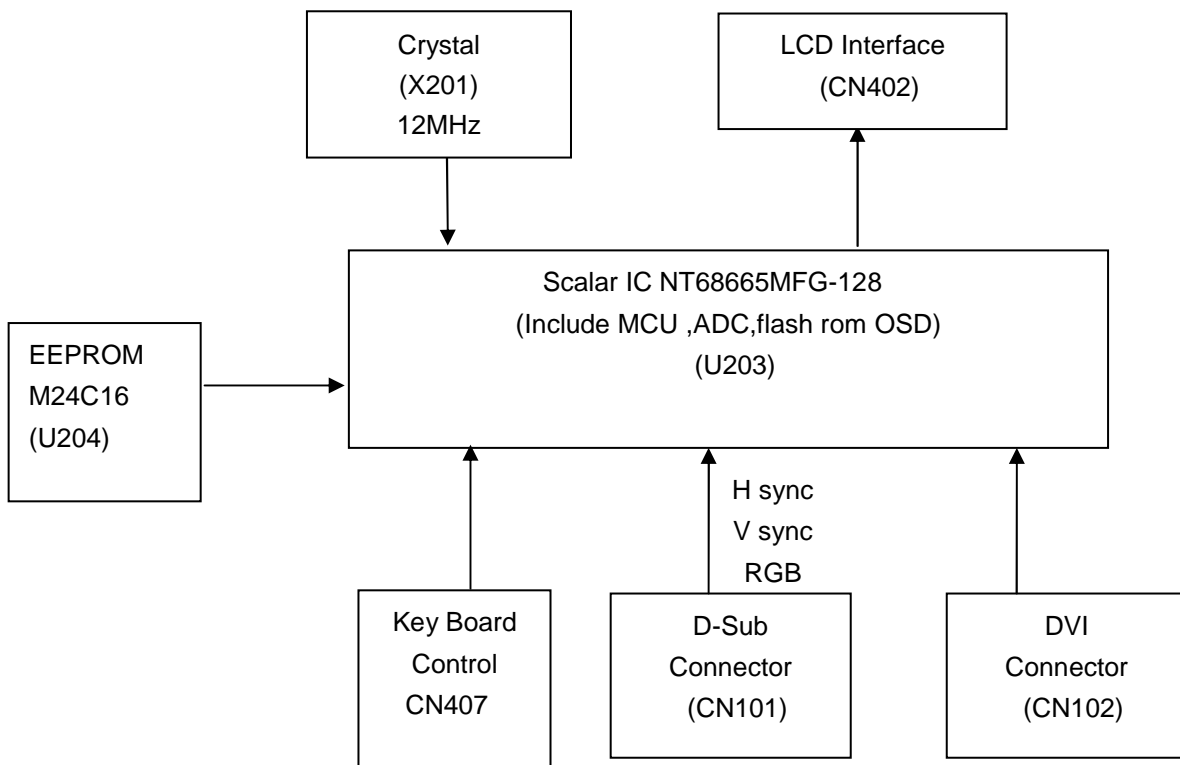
Crystal
(X201)
12MHz

LCD Interface
(CN402)

Scalar IC NT68665MFG-128
(Include MCU ,ADC,flash rom OSD)
(U203)

EEPROM
M24C16
(U204)

H sync
V sync
RGB

Key Board
Control
CN407

D-Sub
Connector
(CN101)

DVI
Connector
(CN102)